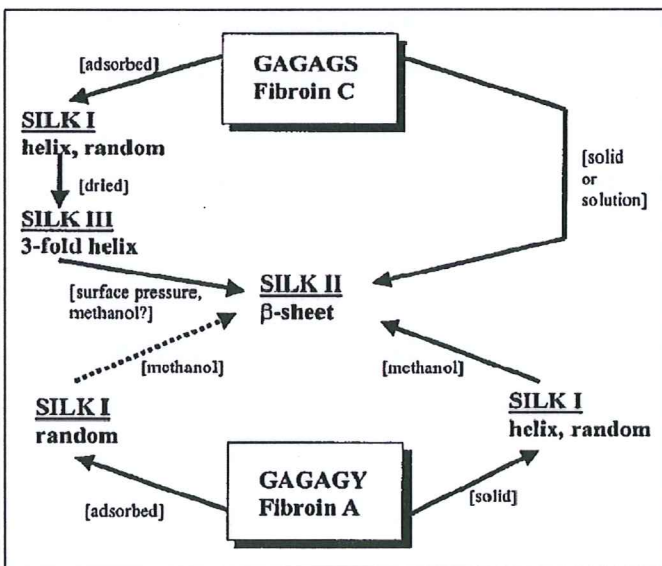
[adsorbed]

GAGAGS
Fibroin C

SILK I
helix, random

[dried]

SILK III
3-fold helix

[solid or solution]

[surface pressure, methanol?]

SILK II
β-sheet

[methanol]

[methanol]

SILK I
random

SILK I
helix, random

GAGAGY
Fibroin A

[adsorbed]

[solid]